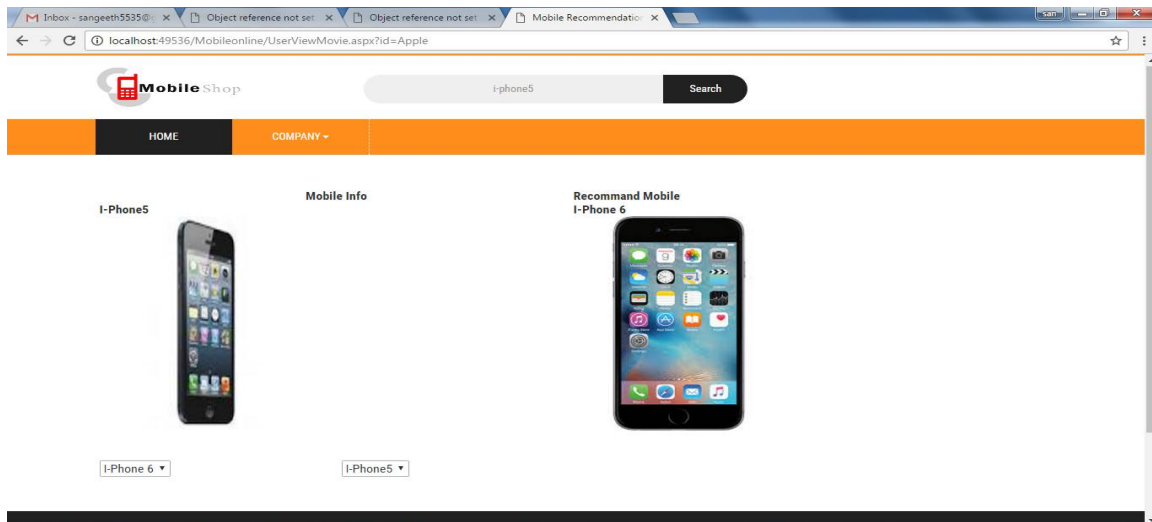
Inbox - sangeeth5535@ ×
Object reference not set ×
Object reference not set ×
Mobile Recommendatio ×
san
localhost:49536/Mobileonline/UserViewMovie.aspx?id=Apple

Mobile Shop
I-phone5
Search

HOME
COMPANY ▾

Mobile Info
Recommand Mobile
I-Phone5
I-Phone 6

I-Phone 6 ▾
I-Phone5 ▾